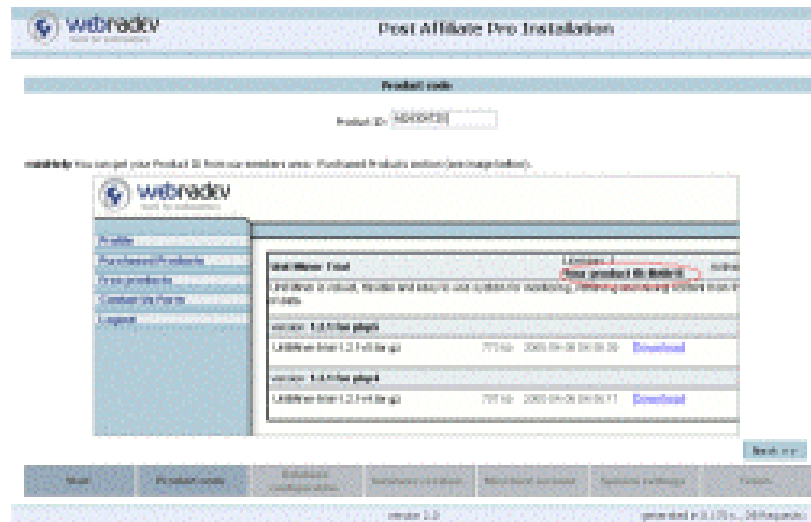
webradev

Post Affiliate Pro Installation

Product code

Product ID: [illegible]

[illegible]: You can get your Product ID from our members area - Purchased Products section (see image below).

webradev

Profile
Purchased Products
Free products
Contact Us Form
Logout

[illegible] Trial

Licenses: 1
Your product ID: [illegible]

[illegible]

version: 1.2.1 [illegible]
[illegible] Download

version: 1.2.1 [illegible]
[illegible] Download

Next >>

Start | Product code | Database configuration | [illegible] | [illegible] | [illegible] | Finish

version 1.0

generated in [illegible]